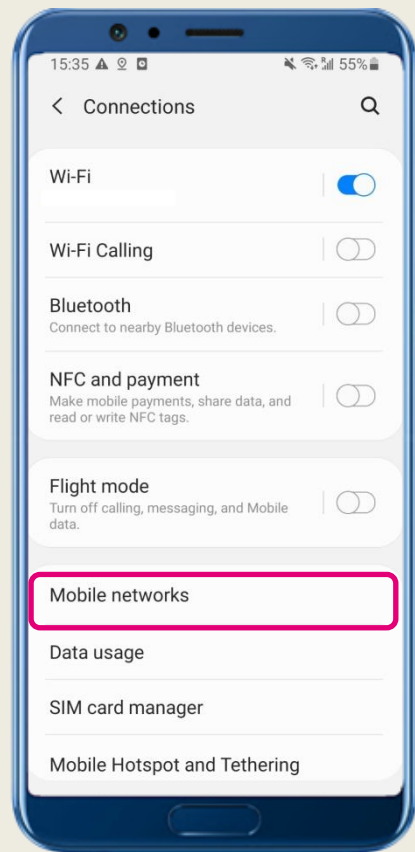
15:35 55%

Connections

Wi-Fi

Wi-Fi Calling

Bluetooth
Connect to nearby Bluetooth devices.

NFC and payment
Make mobile payments, share data, and read or write NFC tags.

Flight mode
Turn off calling, messaging, and Mobile data.

Mobile networks

Data usage

SIM card manager

Mobile Hotspot and Tethering